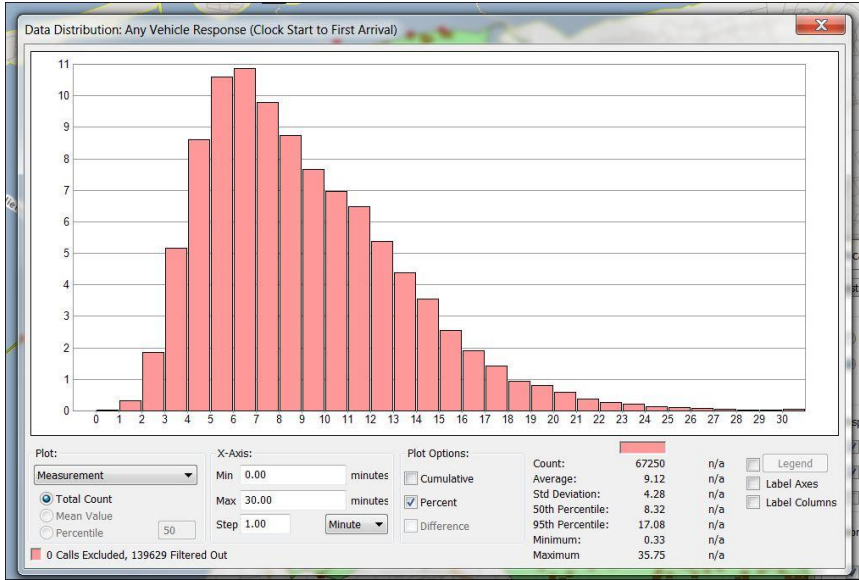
Data Distribution: Any Vehicle Response (Clock Start to First Arrival)

X

11
10
9
8
7
6
5
4
3
2
1
0

0 1 2 3 4 5 6 7 8 9 10 11 12 13 14 15 16 17 18 19 20 21 22 23 24 25 26 27 28 29 30

Plot:
Measurement
Total Count
Mean Value
Percentile 50

X-Axis:
Min 0.00 minutes
Max 30.00 minutes
Step 1.00 Minute

Plot Options:
Cumulative
Percent
Difference

| | | |
|---|---|---|
| Count: | 67250 | n/a |
| Average: | 9.12 | n/a |
| Std Deviation: | 4.28 | n/a |
| 50th Percentile: | 8.32 | n/a |
| 95th Percentile: | 17.08 | n/a |
| Minimum: | 0.33 | n/a |
| Maximum | 35.75 | n/a |

Legend
Label Axes
Label Columns

0 Calls Excluded, 139629 Filtered Out